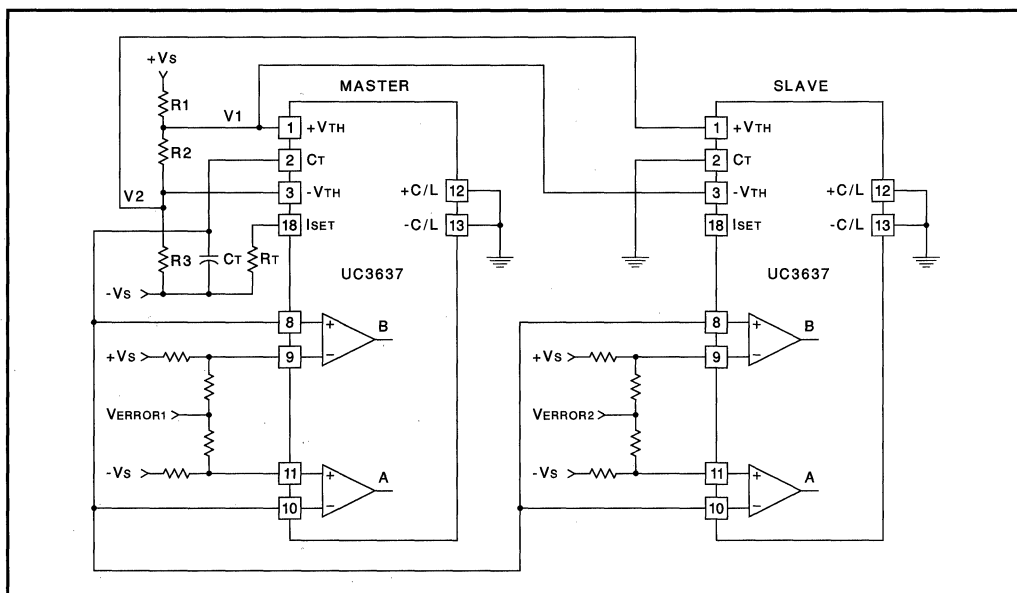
+Vs
R1
V1
R2
V2
R3
CT
RT
-Vs
MASTER
1 +VTH
2 CT
3 -VTH
18 ISET
12 +C/L
13 -C/L
UC3637
8
9
B
+Vs
VERROR1
-Vs
11
10
A
SLAVE
1 +VTH
2 CT
3 -VTH
18 ISET
12 +C/L
13 -C/L
UC3637
8
9
B
+Vs
VERROR2
-Vs
11
10
A